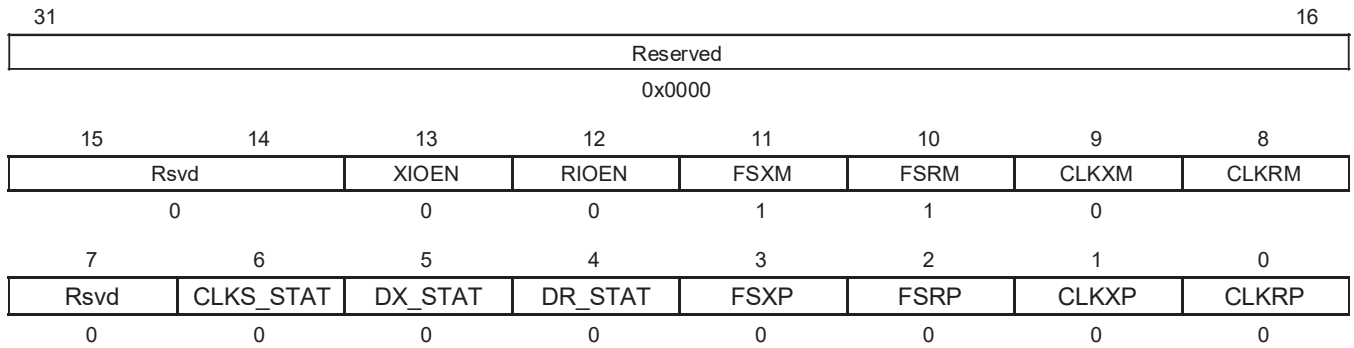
| 31 | 16 |
|---|---|
| Reserved | |
| 0x0000 | |

| 15 | 14 | 13 | 12 | 11 | 10 | 9 | 8 |
|---|---|---|---|---|---|---|---|
| Rsvd | | XIOEN | RIOEN | FSXM | FSRM | CLKXM | CLKRM |
| 0 | | 0 | 0 | 1 | 1 | 0 | |

| 7 | 6 | 5 | 4 | 3 | 2 | 1 | 0 |
|---|---|---|---|---|---|---|---|
| Rsvd | CLKS_STAT | DX_STAT | DR_STAT | FSXP | FSRP | CLKXP | CLKRP |
| 0 | 0 | 0 | 0 | 0 | 0 | 0 | 0 |